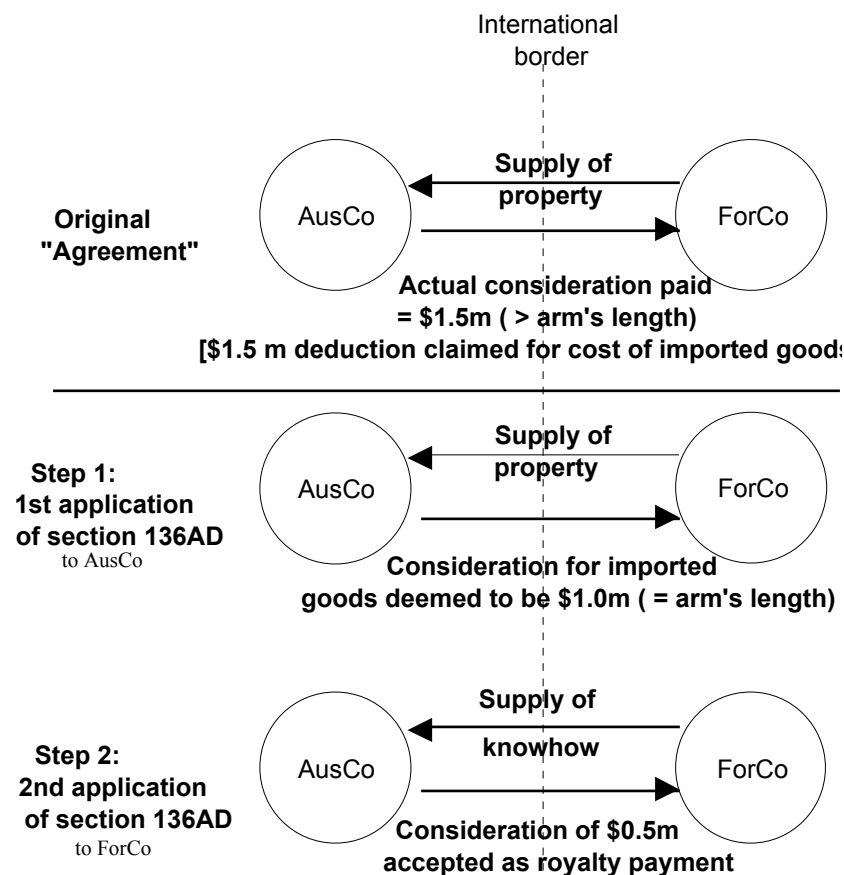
International border

Original "Agreement"

AusCo

Supply of property

ForCo

Actual consideration paid = \$1.5m ( > arm's length)

[\$1.5 m deduction claimed for cost of imported goods

Step 1: 1st application of section 136AD to AusCo

AusCo

Supply of property

ForCo

Consideration for imported goods deemed to be \$1.0m ( = arm's length)

Step 2: 2nd application of section 136AD to ForCo

AusCo

Supply of knowhow

ForCo

Consideration of \$0.5m accepted as royalty payment